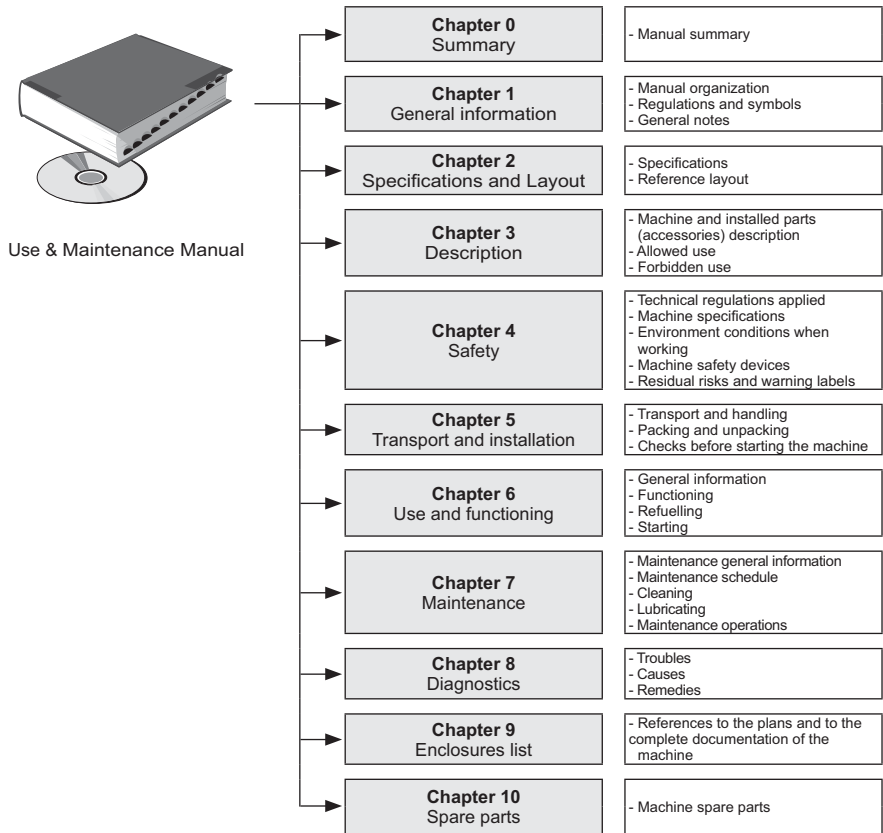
Use & Maintenance Manual

Chapter 0
Summary

- Manual summary

Chapter 1
General information

- Manual organization
- Regulations and symbols
- General notes

Chapter 2
Specifications and Layout

- Specifications
- Reference layout

Chapter 3
Description

- Machine and installed parts (accessories) description
- Allowed use
- Forbidden use

Chapter 4
Safety

- Technical regulations applied
- Machine specifications
- Environment conditions when working
- Machine safety devices
- Residual risks and warning labels

Chapter 5
Transport and installation

- Transport and handling
- Packing and unpacking
- Checks before starting the machine

Chapter 6
Use and functioning

- General information
- Functioning
- Refuelling
- Starting

Chapter 7
Maintenance

- Maintenance general information
- Maintenance schedule
- Cleaning
- Lubricating
- Maintenance operations

Chapter 8
Diagnostics

- Troubles
- Causes
- Remedies

Chapter 9
Enclosures list

- References to the plans and to the complete documentation of the machine

Chapter 10
Spare parts

- Machine spare parts